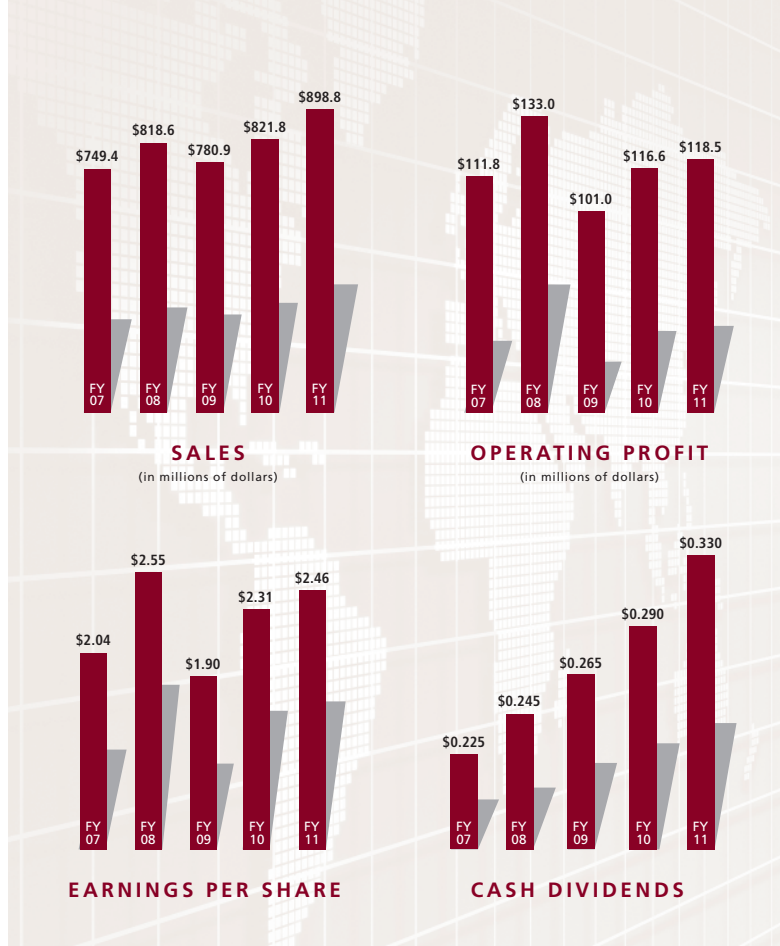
$749.4
$818.6
$780.9
$821.8
$898.8

FY 07
FY 08
FY 09
FY 10
FY 11

SALES
(in millions of dollars)

$111.8
$133.0
$101.0
$116.6
$118.5

FY 07
FY 08
FY 09
FY 10
FY 11

OPERATING PROFIT
(in millions of dollars)

$2.04
$2.55
$1.90
$2.31
$2.46

FY 07
FY 08
FY 09
FY 10
FY 11

EARNINGS PER SHARE

$0.225
$0.245
$0.265
$0.290
$0.330

FY 07
FY 08
FY 09
FY 10
FY 11

CASH DIVIDENDS